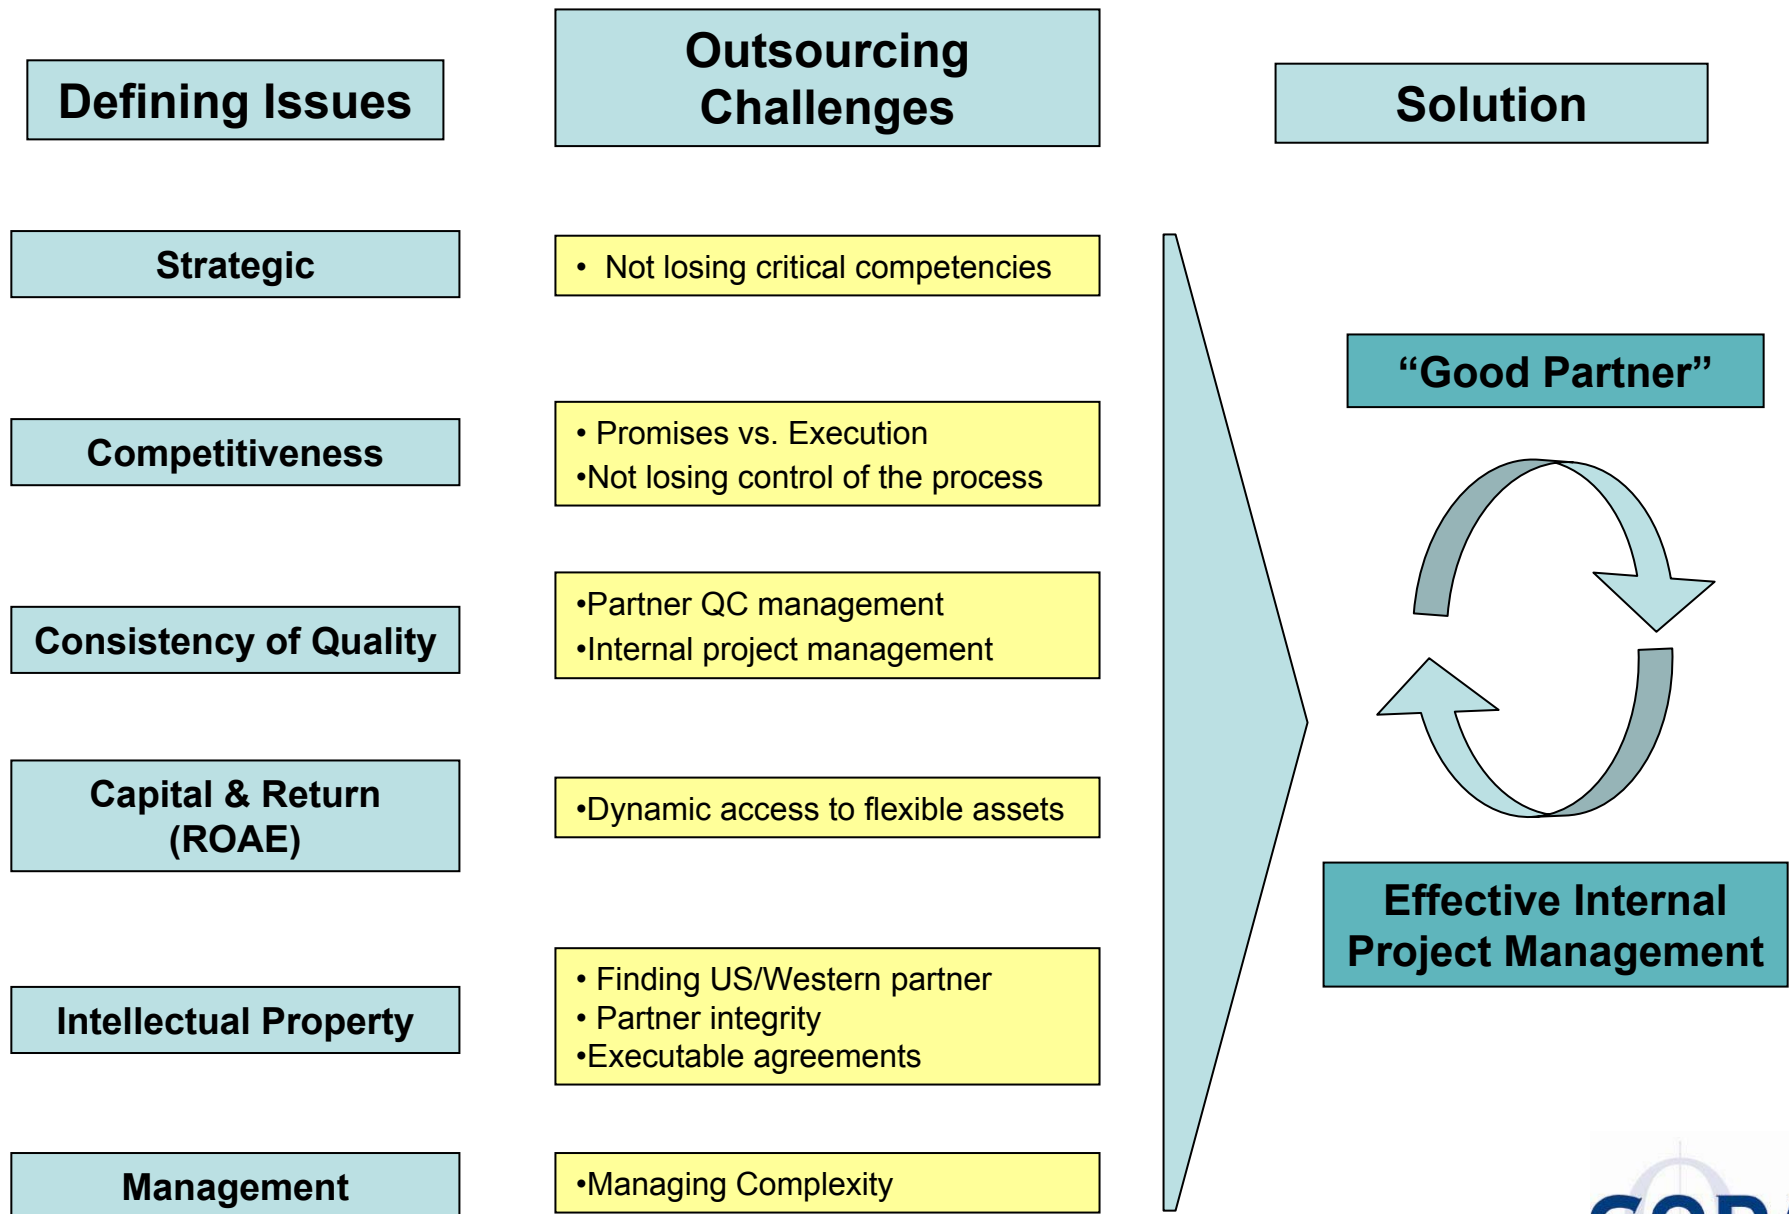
| Defining Issues | Outsourcing Challenges | Solution |
|---|---|---|
| Strategic | • Not losing critical competencies | |
| Competitiveness | • Promises vs. Execution<br>•Not losing control of the process | |
| Consistency of Quality | •Partner QC management<br>•Internal project management | |
| Capital & Return (ROAE) | •Dynamic access to flexible assets | |
| Intellectual Property | • Finding US/Western partner<br>• Partner integrity<br>•Executable agreements | |
| Management | •Managing Complexity | |

“Good Partner”

Effective Internal Project Management

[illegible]